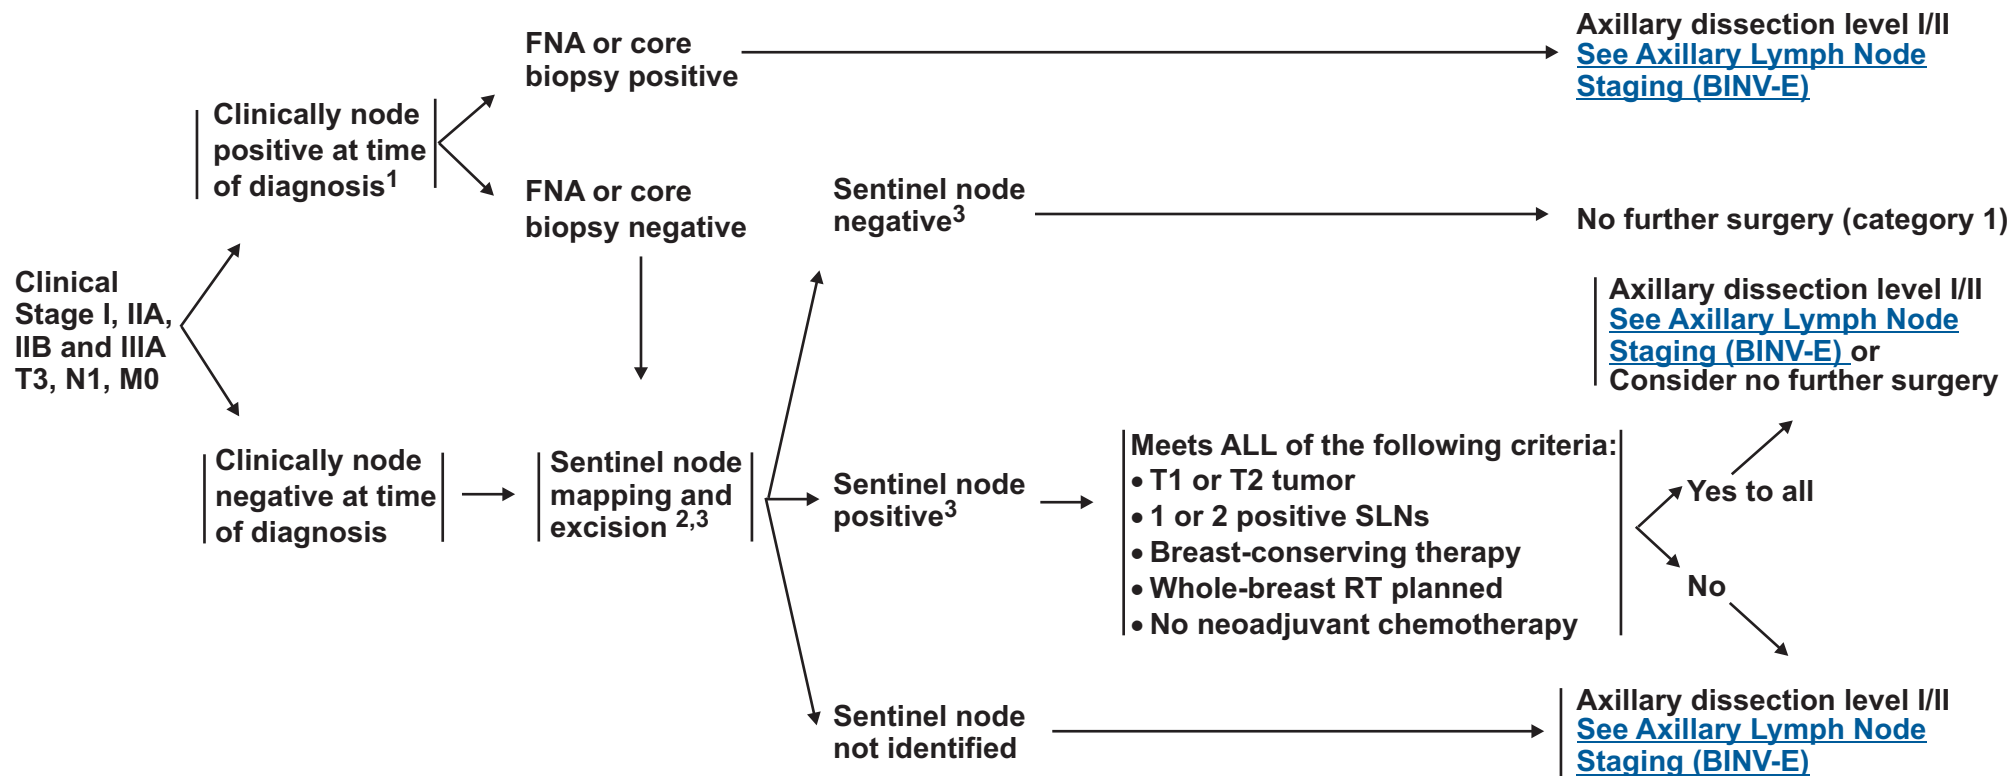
Clinical Stage I, IIA, IIB and IIIA T3, N1, M0

Clinically node positive at time of diagnosis$^1$

FNA or core biopsy positive

Axillary dissection level I/II
See Axillary Lymph Node Staging (BINV-E)

FNA or core biopsy negative

Sentinel node negative$^3$

No further surgery (category 1)

Axillary dissection level I/II
See Axillary Lymph Node Staging (BINV-E) or
Consider no further surgery

Clinically node negative at time of diagnosis

Sentinel node mapping and excision $^{2,3}$

Sentinel node positive$^3$

Meets ALL of the following criteria:
• T1 or T2 tumor
• 1 or 2 positive SLNs
• Breast-conserving therapy
• Whole-breast RT planned
• No neoadjuvant chemotherapy

Yes to all

No

Sentinel node not identified

Axillary dissection level I/II
See Axillary Lymph Node Staging (BINV-E)